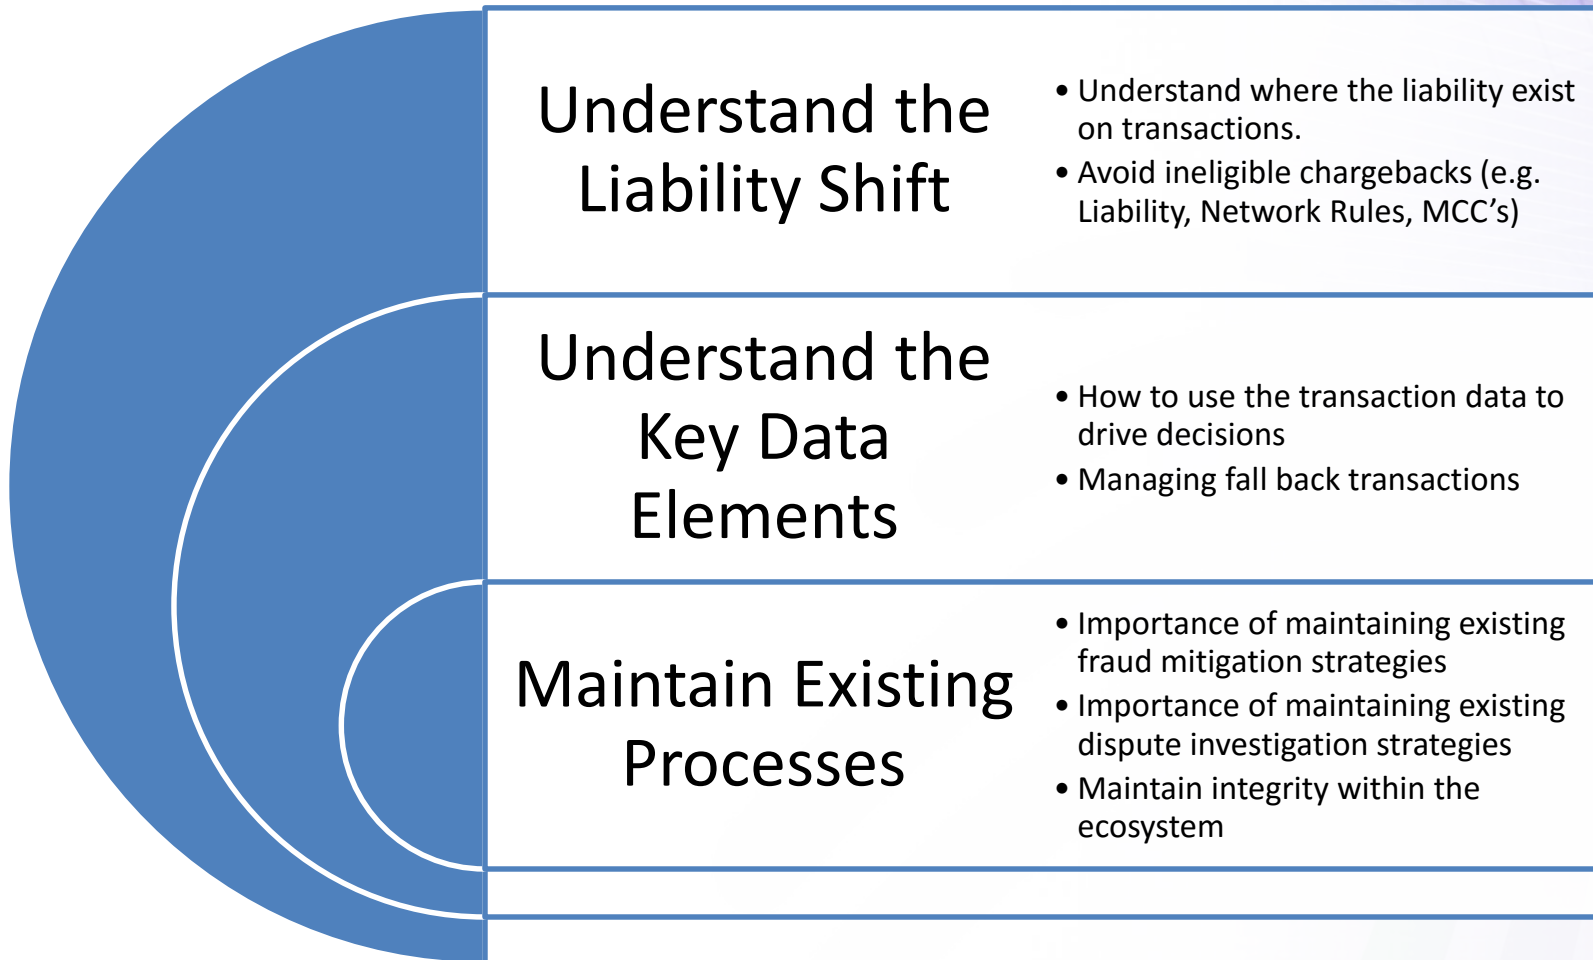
Understand the Liability Shift

• Understand where the liability exist on transactions.
• Avoid ineligible chargebacks (e.g. Liability, Network Rules, MCC's)

Understand the Key Data Elements

• How to use the transaction data to drive decisions
• Managing fall back transactions

Maintain Existing Processes

• Importance of maintaining existing fraud mitigation strategies
• Importance of maintaining existing dispute investigation strategies
• Maintain integrity within the ecosystem